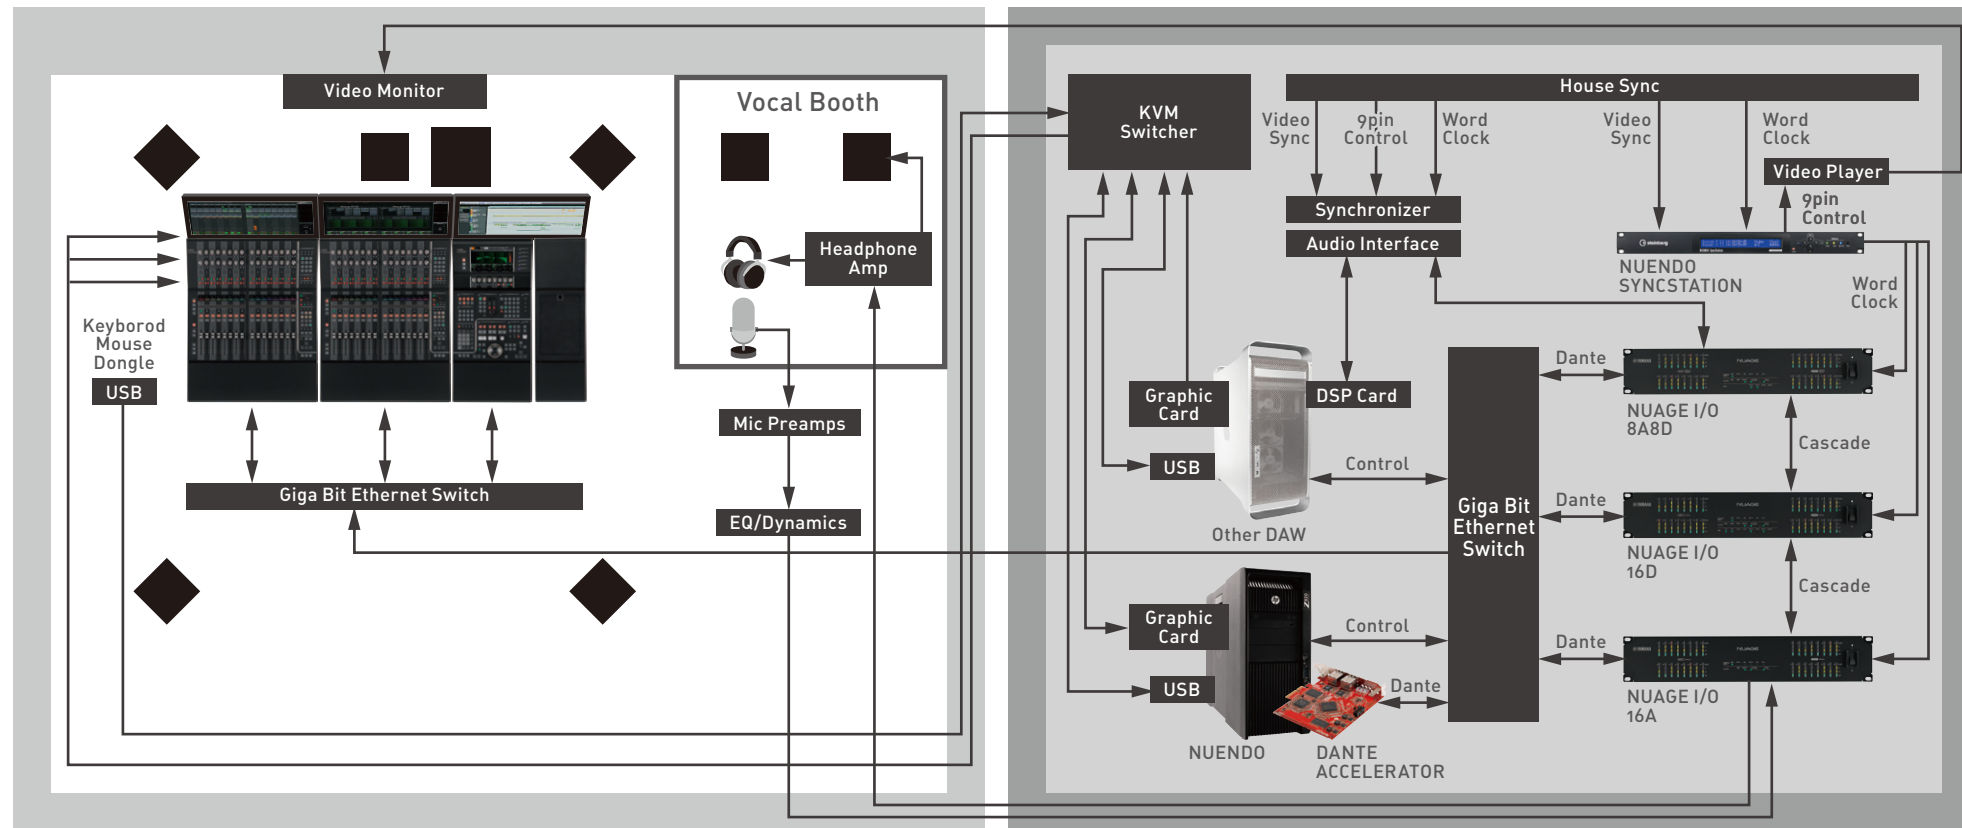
Video Monitor

Vocal Booth

Headphone Amp

Keybord Mouse Dongle

USB

Giga Bit Ethernet Switch

Mic Preamps

EQ/Dynamics

KVM Switcher

House Sync

Video Sync

9pin Control

Word Clock

Video Sync

Word Clock

Video Player

Synchronizer

Audio Interface

9pin Control

NUENDO SYNCSTATION

Word Clock

Graphic Card

DSP Card

USB

Control

Other DAW

Giga Bit Ethernet Switch

Dante

NUAGE I/O 8A8D

Cascade

Dante

NUAGE I/O 16D

Cascade

Graphic Card

Control

Dante

USB

Dante

NUAGE I/O 16A

NUENDO

DANTE ACCELERATOR